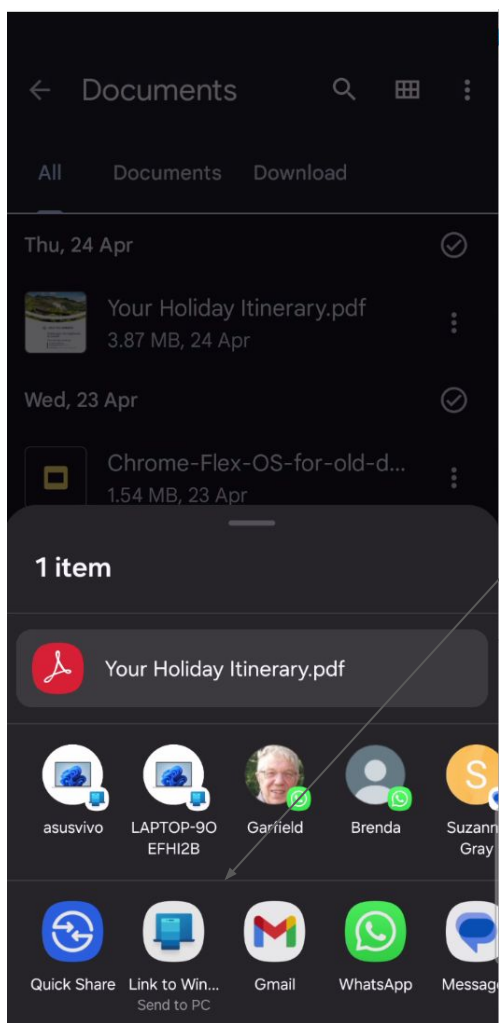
Documents

All Documents Download

Thu, 24 Apr

Your Holiday Itinerary.pdf
3.87 MB, 24 Apr

Wed, 23 Apr

Chrome-Flex-OS-for-old-d...
1.54 MB, 23 Apr

1 item

Your Holiday Itinerary.pdf

asusvivo
LAPTOP-9OEFHI2B
Garfield
Brenda
Suzann Gray

Quick Share
Link to Win...
Send to PC
Gmail
WhatsApp
Message